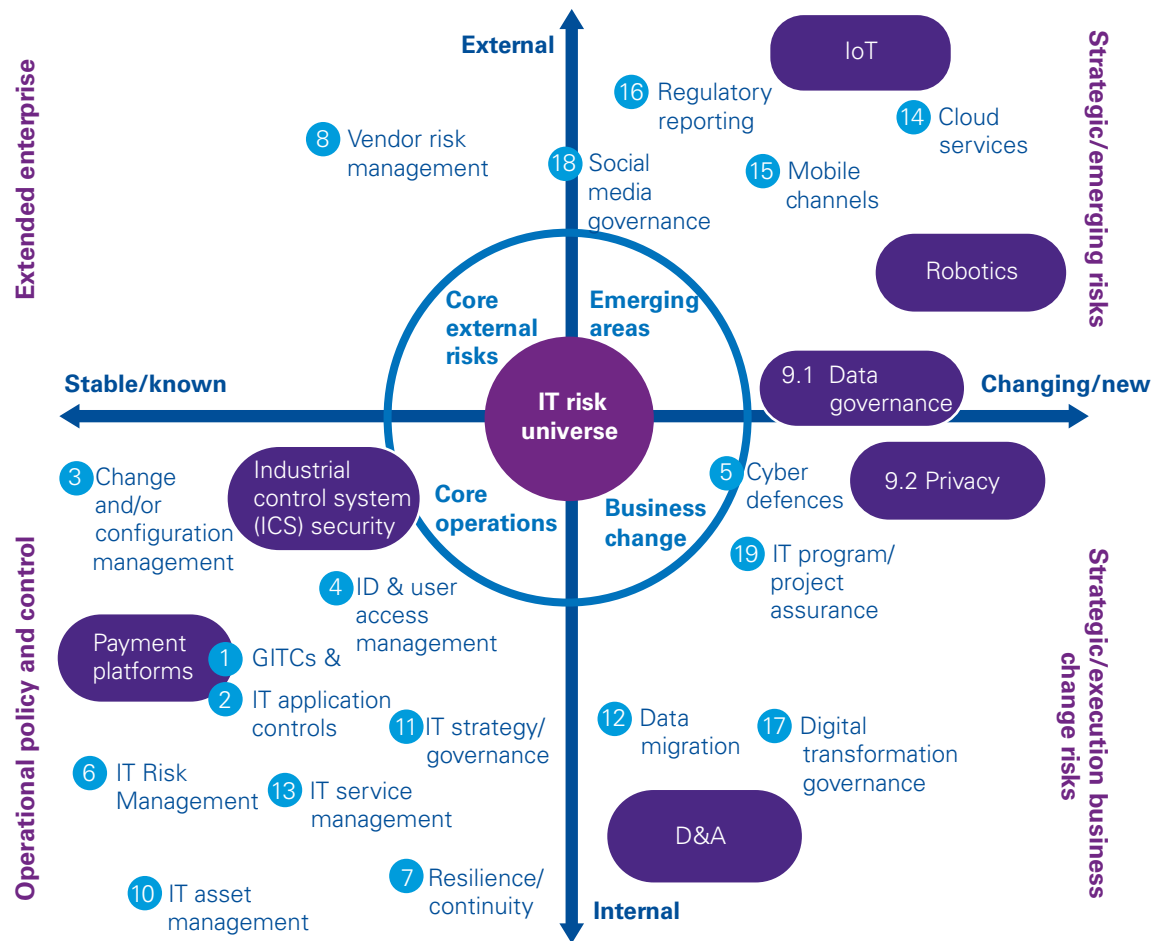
Extended enterprise

External

IoT

Strategic/emerging risks

16 Regulatory reporting

8 Vendor risk management

18 Social media governance

14 Cloud services

15 Mobile channels

Robotics

Core external risks

Emerging areas

Stable/known

IT risk universe

9.1 Data governance

Changing/new

3 Change and/or configuration management

Industrial control system (ICS) security

Core operations

Business change

5 Cyber defences

9.2 Privacy

19 IT program/ project assurance

4 ID & user access management

Operational policy and control

Strategic/execution business change risks

Payment platforms

1 GITCs &

2 IT application controls

11 IT strategy/ governance

12 Data migration

17 Digital transformation governance

6 IT Risk Management

13 IT service management

D&A

7 Resilience/ continuity

10 IT asset management

Internal